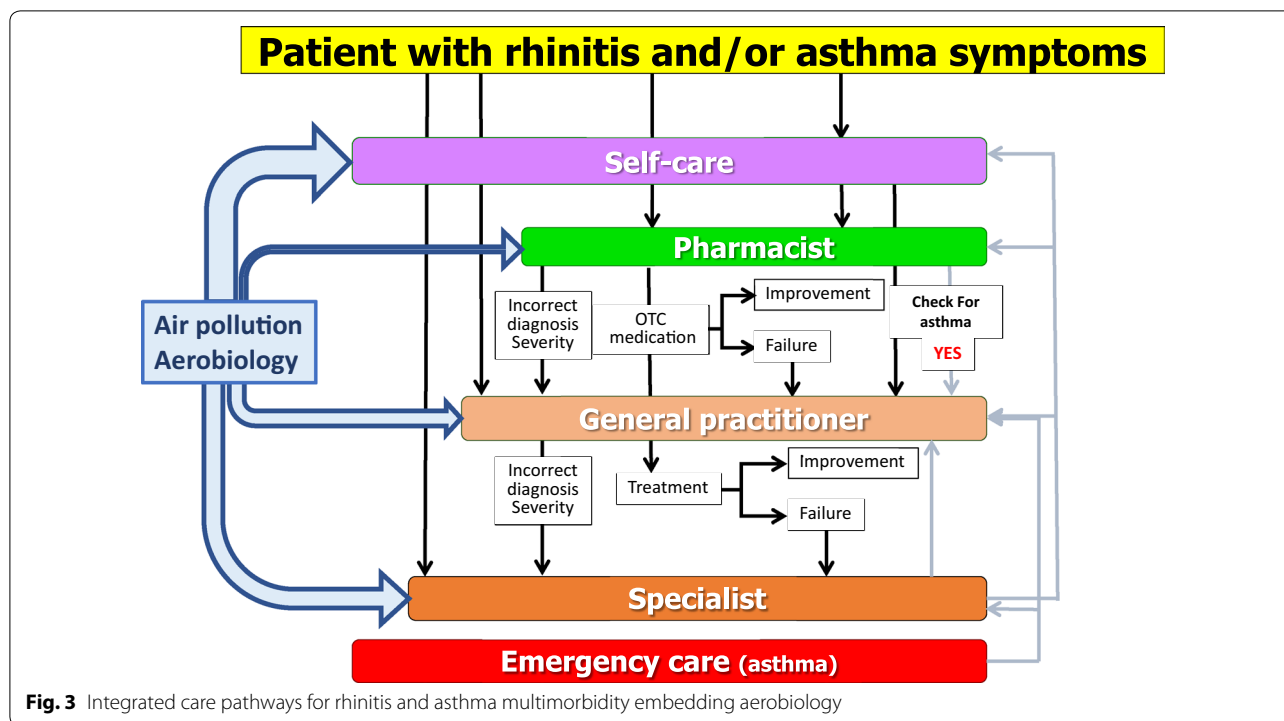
Patient with rhinitis and/or asthma symptoms

Self-care

Pharmacist

Air pollution
Aerobiology

Incorrect diagnosis Severity

OTC medication

Improvement

Failure

Check For asthma

YES

General practitioner

Incorrect diagnosis Severity

Treatment

Improvement

Failure

Specialist

Emergency care (asthma)

**Fig. 3** Integrated care pathways for rhinitis and asthma multimorbidity embedding aerobiology